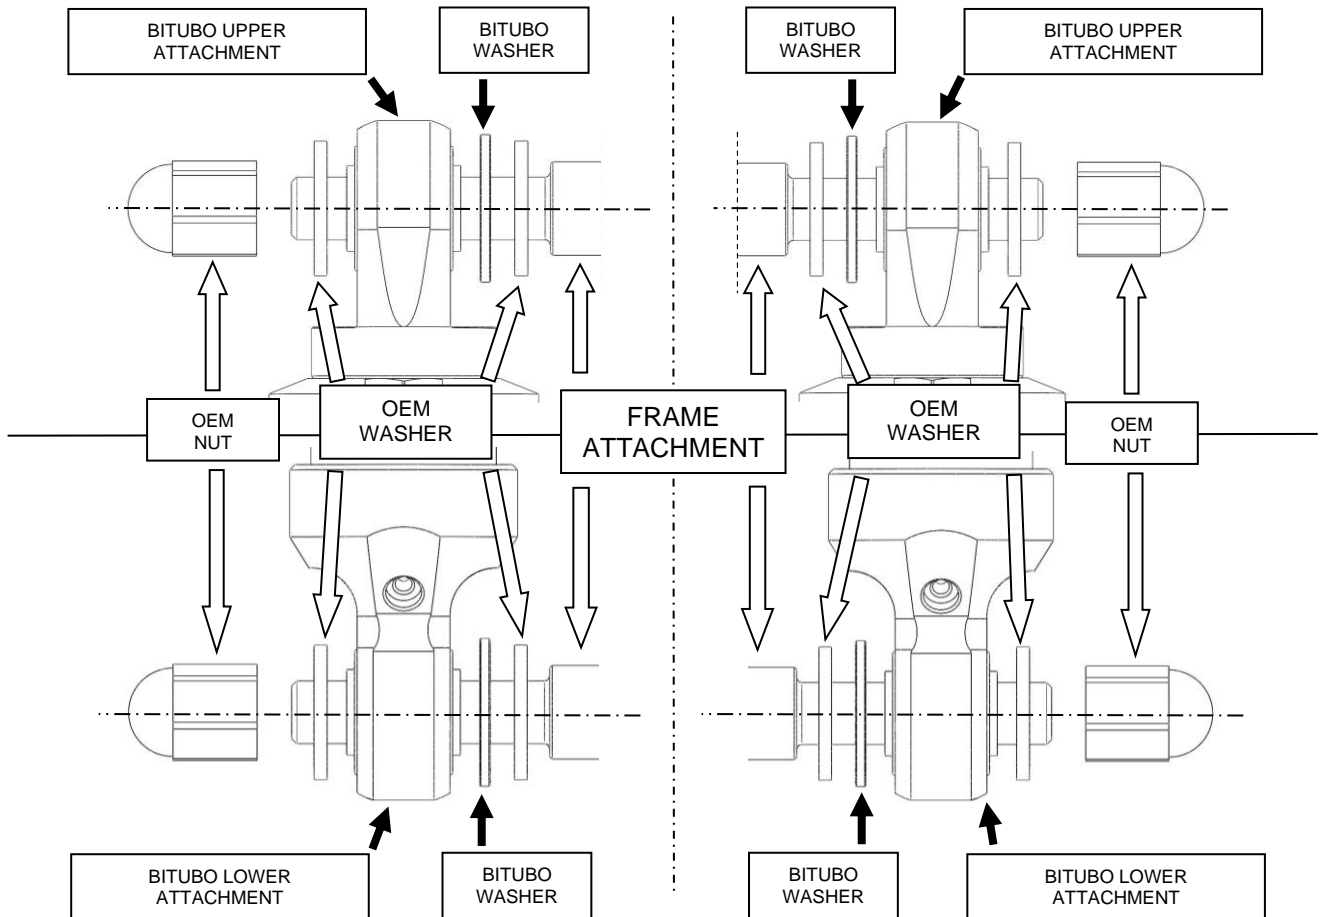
BITUBO UPPER ATTACHMENT

BITUBO WASHER

BITUBO WASHER

BITUBO UPPER ATTACHMENT

OEM NUT

OEM WASHER

FRAME ATTACHMENT

OEM WASHER

OEM NUT

BITUBO LOWER ATTACHMENT

BITUBO WASHER

BITUBO WASHER

BITUBO LOWER ATTACHMENT